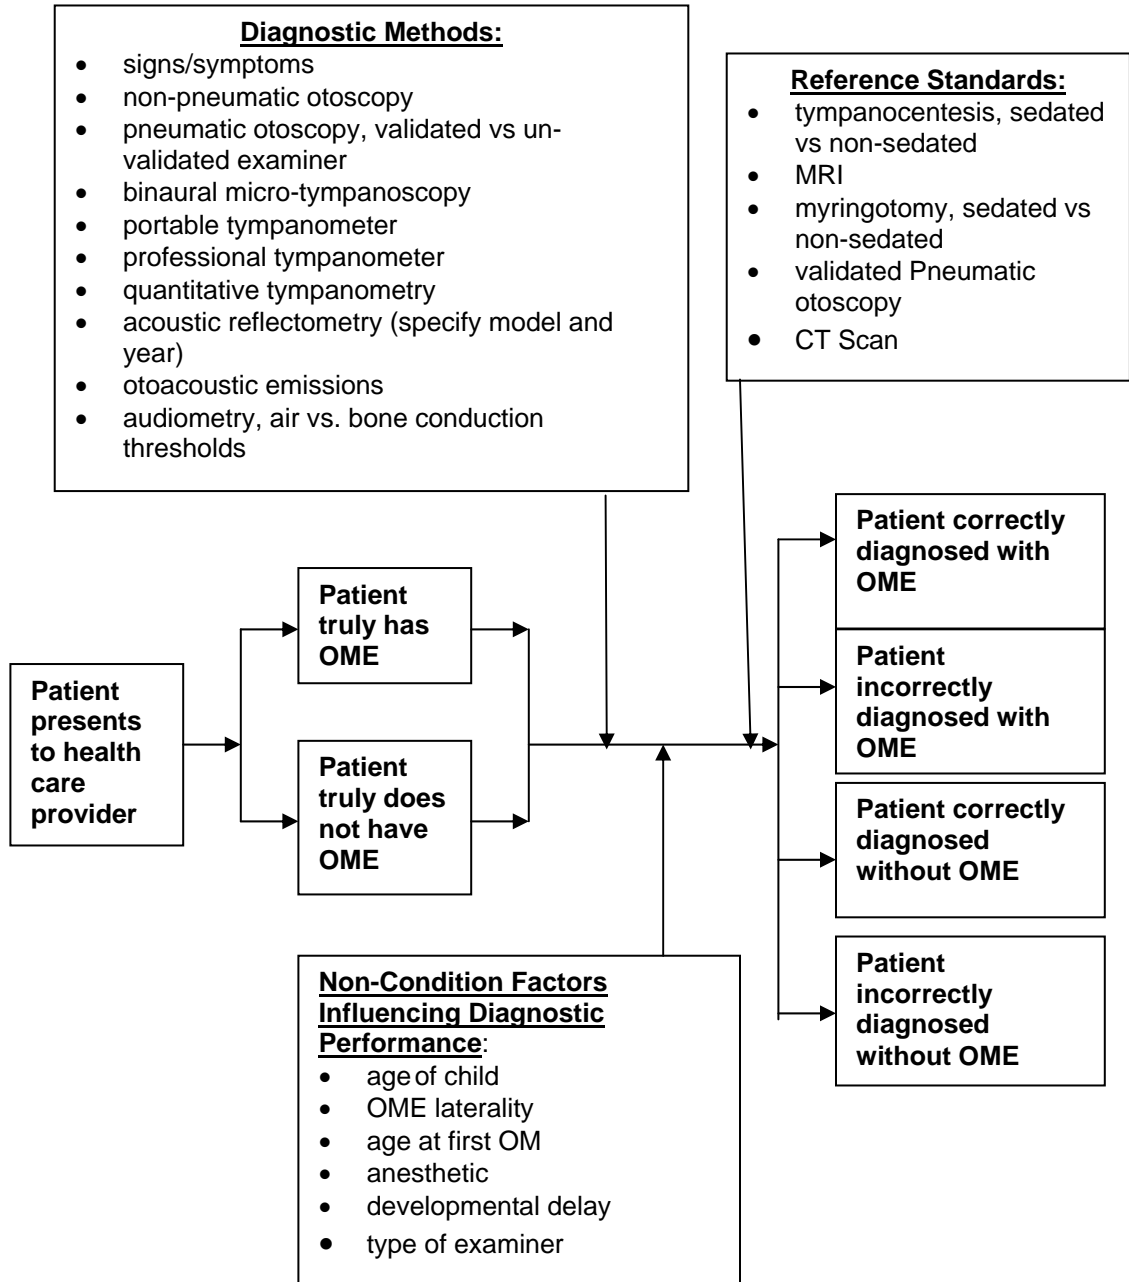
**Diagnostic Methods:**
- signs/symptoms
- non-pneumatic otoscopy
- pneumatic otoscopy, validated vs unvalidated examiner
- binaural micro-tympanoscopy
- portable tympanometer
- professional tympanometer
- quantitative tympanometry
- acoustic reflectometry (specify model and year)
- otoacoustic emissions
- audiometry, air vs. bone conduction thresholds

**Reference Standards:**
- tympanocentesis, sedated vs non-sedated
- MRI
- myringotomy, sedated vs non-sedated
- validated Pneumatic otoscopy
- CT Scan

Patient presents to health care provider

Patient truly has OME

Patient truly does not have OME

Patient correctly diagnosed with OME

Patient incorrectly diagnosed with OME

Patient correctly diagnosed without OME

Patient incorrectly diagnosed without OME

**Non-Condition Factors Influencing Diagnostic Performance**:
- age of child
- OME laterality
- age at first OM
- anesthetic
- developmental delay
- type of examiner